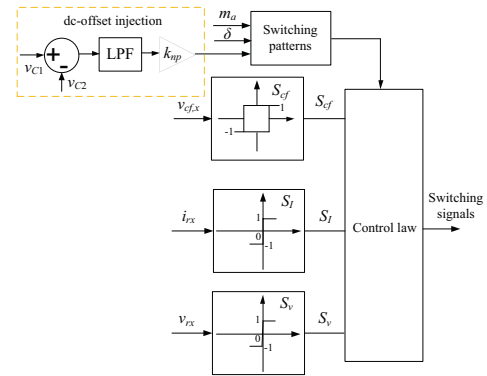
dc-offset injection

$v_{C1}$

+

-

$v_{C2}$

LPF

$k_{np}$

$m_a$

$\delta$

Switching patterns

$v_{cf,x}$

$S_{cf}$

1

-1

$S_{cf}$

$i_{rx}$

$S_I$

1

0

-1

$S_I$

$v_{rx}$

$S_v$

1

0

-1

$S_v$

Control law

Switching signals